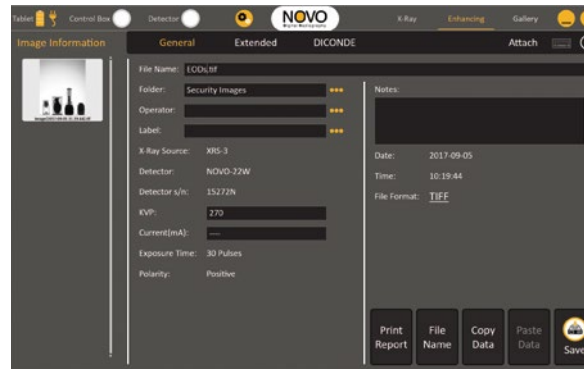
Tablet Control Box Detector NOVO Digital Radiography X-Ray Enhancing Gallery

Image Information General Extended DICONDE Attach

File Name: EODs.tif

Folder: Security Images

Operator:

Label:

X-Ray Source: XRS-3

Detector: NOVO-22W

Detector s/n: 15272N

KVP: 270

Current(mA): ---

Exposure Time: 30 Pulses

Polarity: Positive

Notes:

Date: 2017-09-05

Time: 10:19:44

File Format: TIFF

Print Report

File Name

Copy Data

Paste Data

Save